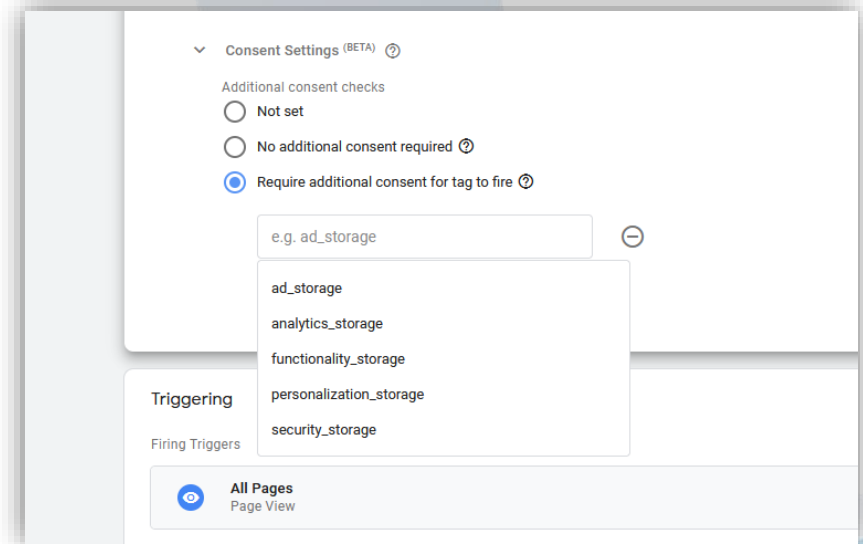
Consent Settings (BETA)

Additional consent checks

Not set

No additional consent required

Require additional consent for tag to fire

e.g. ad_storage

ad_storage

analytics_storage

functionality_storage

personalization_storage

security_storage

Triggering

Firing Triggers

All Pages
Page View